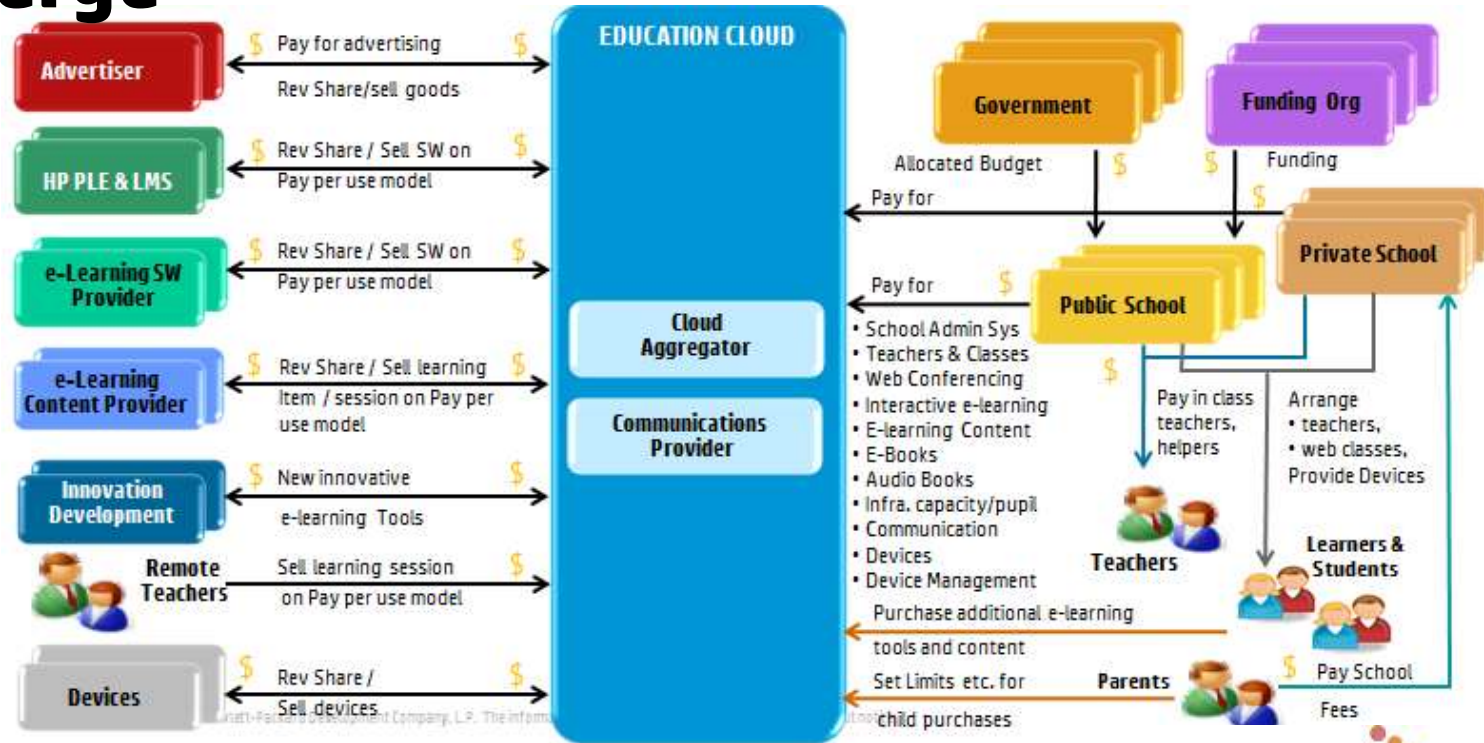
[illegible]

EDUCATION CLOUD

Advertiser
$ Pay for advertising $
Rev Share/sell goods

HP PLE & LMS
$ Rev Share / Sell SW on $
Pay per use model

e-Learning SW Provider
$ Rev Share / Sell SW on $
Pay per use model

e-Learning Content Provider
$ Rev Share / Sell learning $
Item / session on Pay per use model

Innovation Development
$ New innovative $
e-learning Tools

Remote Teachers
Sell learning session $
on Pay per use model

Devices
$ Rev Share / $
Sell devices

Cloud Aggregator

Communications Provider

Government

Funding Org

Allocated Budget $

$ Funding

Pay for $

Private School

Pay for $

Public School

• School Admin Sys
• Teachers & Classes
• Web Conferencing
• Interactive e-learning
• E-learning Content
• E-Books
• Audio Books
• Infra. capacity/pupil
• Communication
• Devices
• Device Management

$

Pay in class teachers, helpers

Arrange
• teachers,
• web classes,
Provide Devices

Teachers

Learners & Students

Purchase additional e-learning tools and content

Set Limits etc. for child purchases

Parents

$ Pay School Fees

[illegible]ett-Packard Development Company, L.P. The inform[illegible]